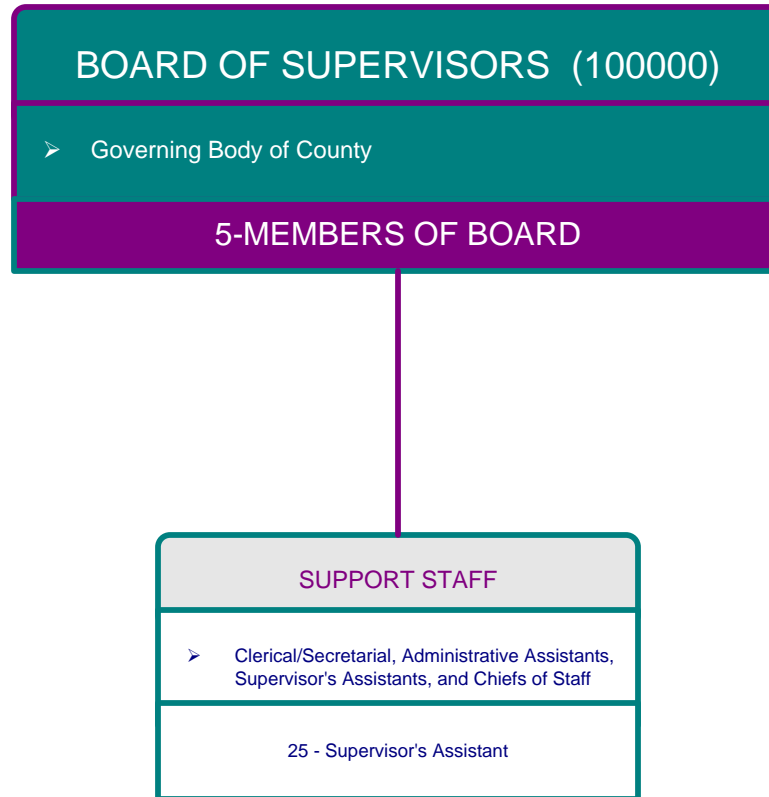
BOARD OF SUPERVISORS (100000)

➢ Governing Body of County

5-MEMBERS OF BOARD

SUPPORT STAFF

➢ Clerical/Secretarial, Administrative Assistants, Supervisor's Assistants, and Chiefs of Staff

25 - Supervisor's Assistant